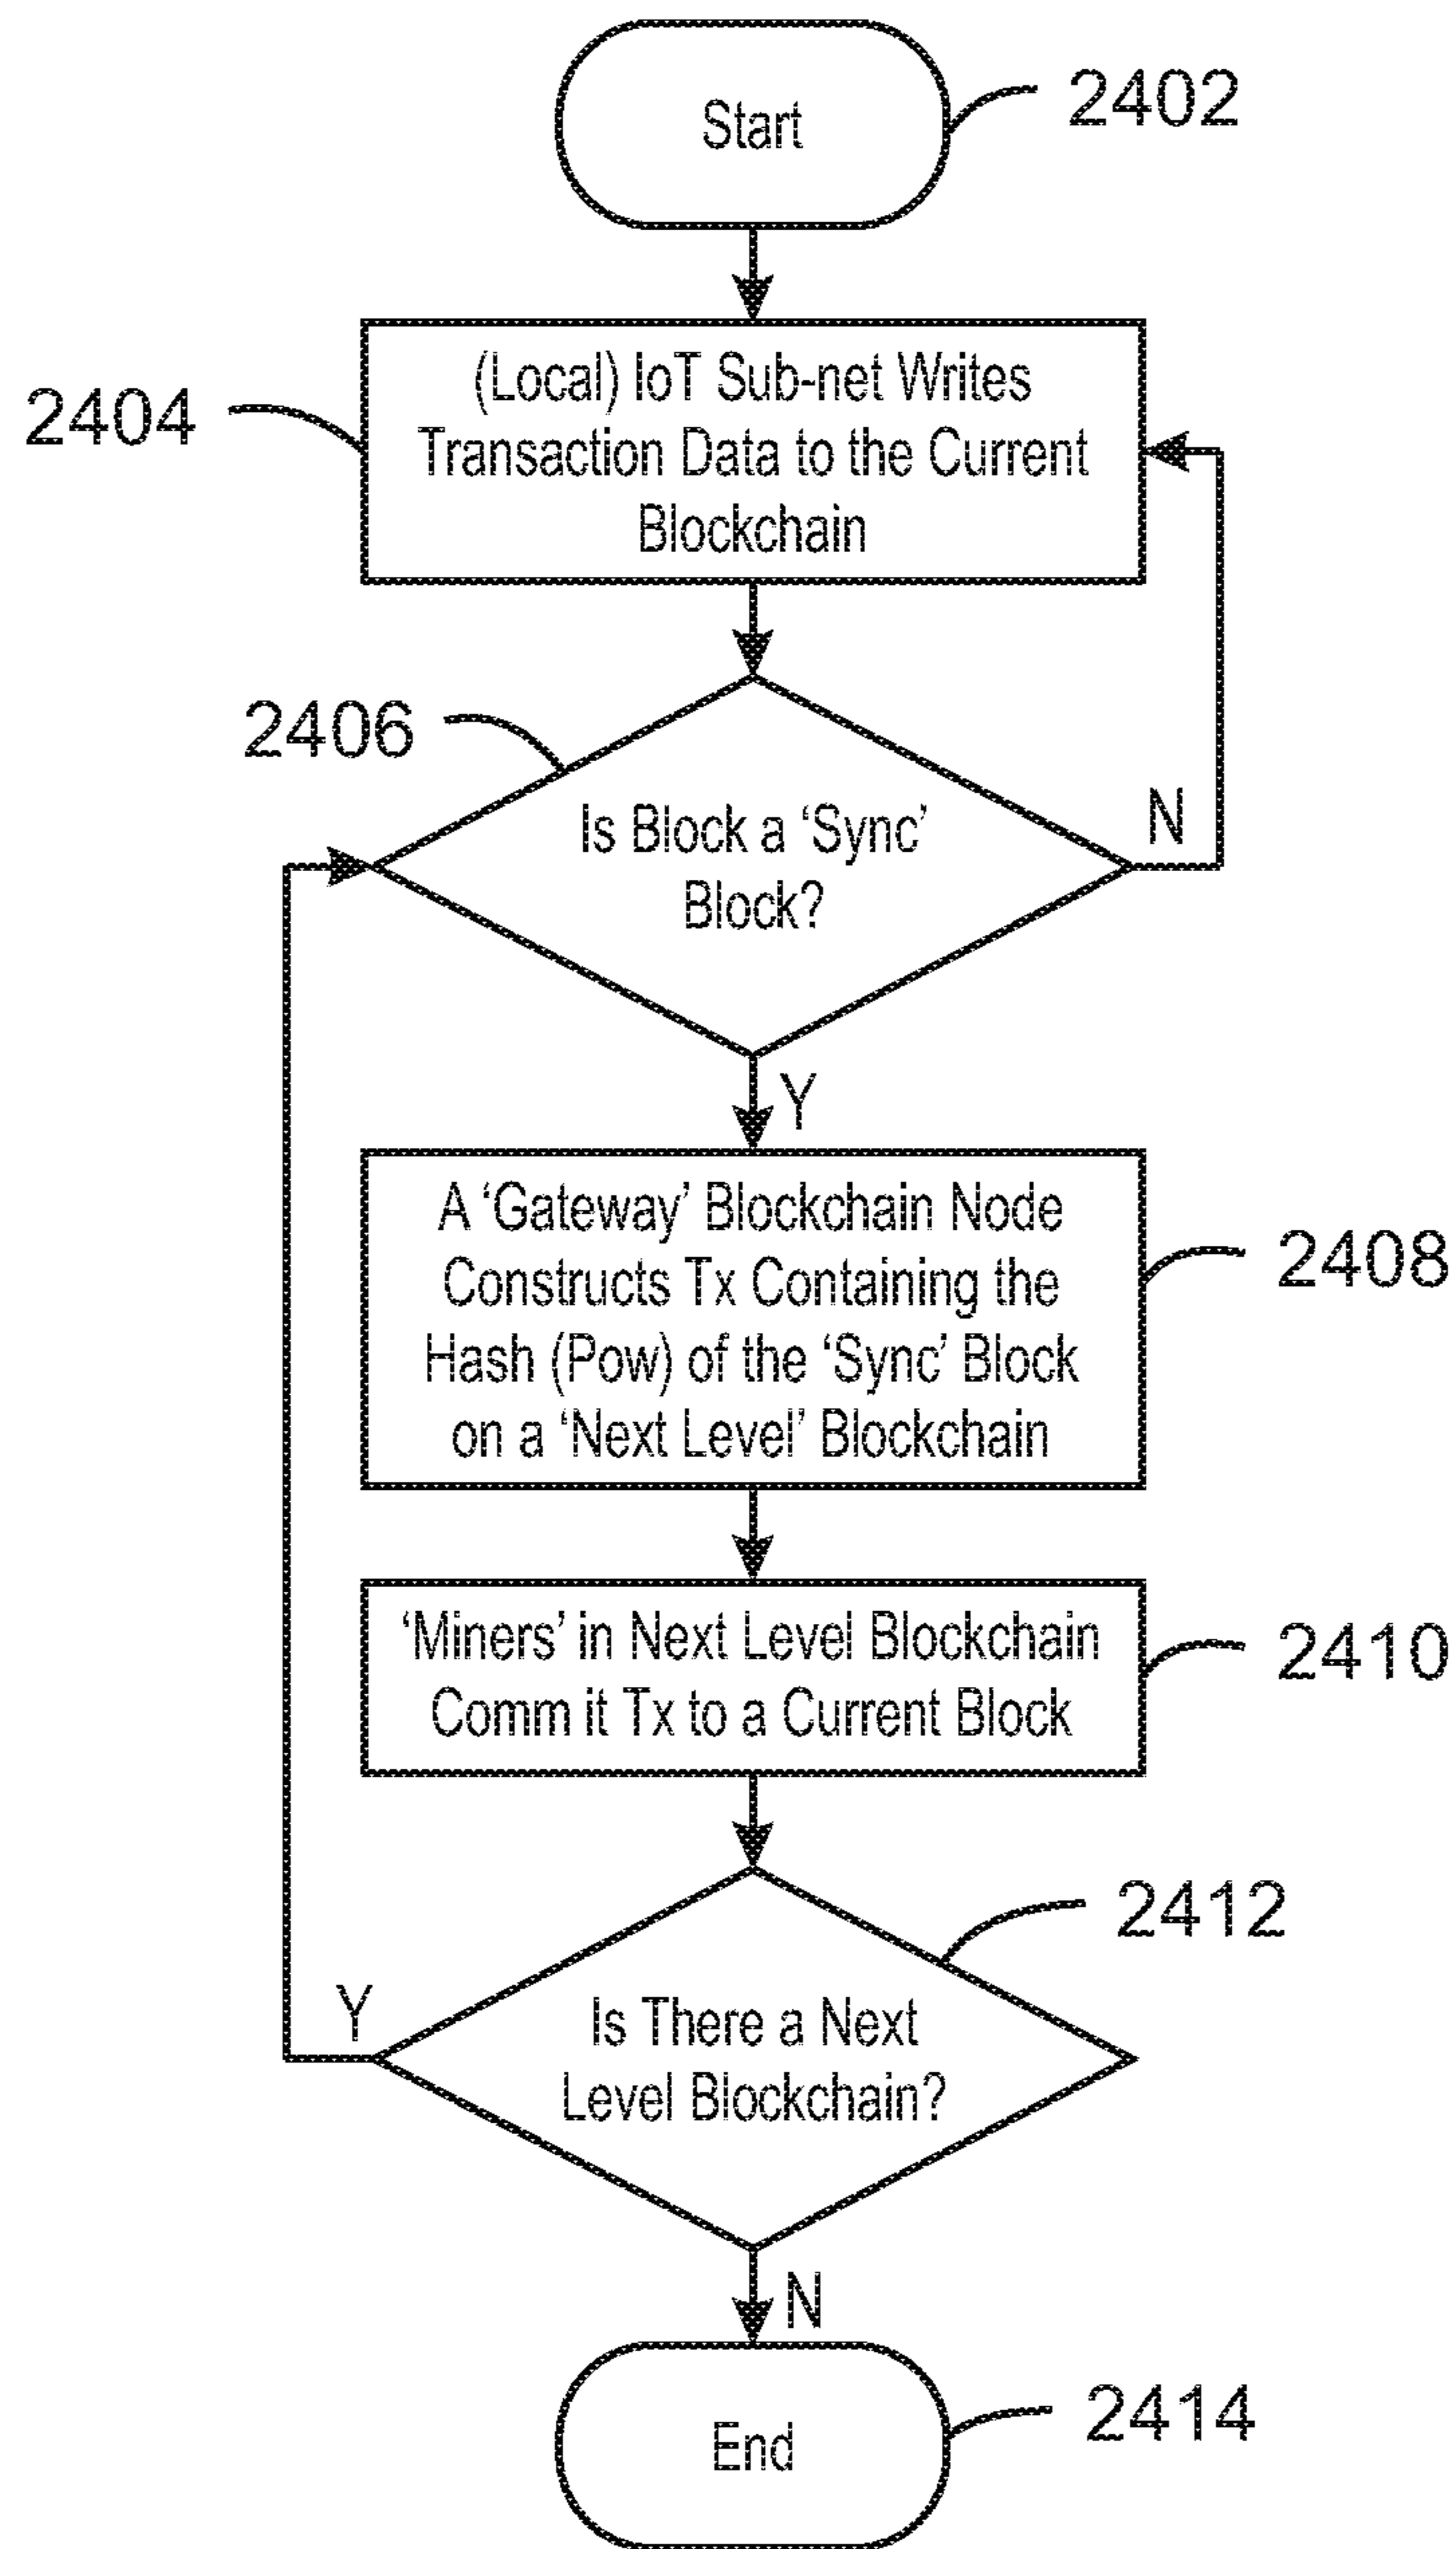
Start
2402

2404
(Local) IoT Sub-net Writes Transaction Data to the Current Blockchain

2406
Is Block a 'Sync' Block?
N
Y

A 'Gateway' Blockchain Node Constructs Tx Containing the Hash (Pow) of the 'Sync' Block on a 'Next Level' Blockchain
2408

'Miners' in Next Level Blockchain Comm it Tx to a Current Block
2410

2412
Y
Is There a Next Level Blockchain?
N

End
2414